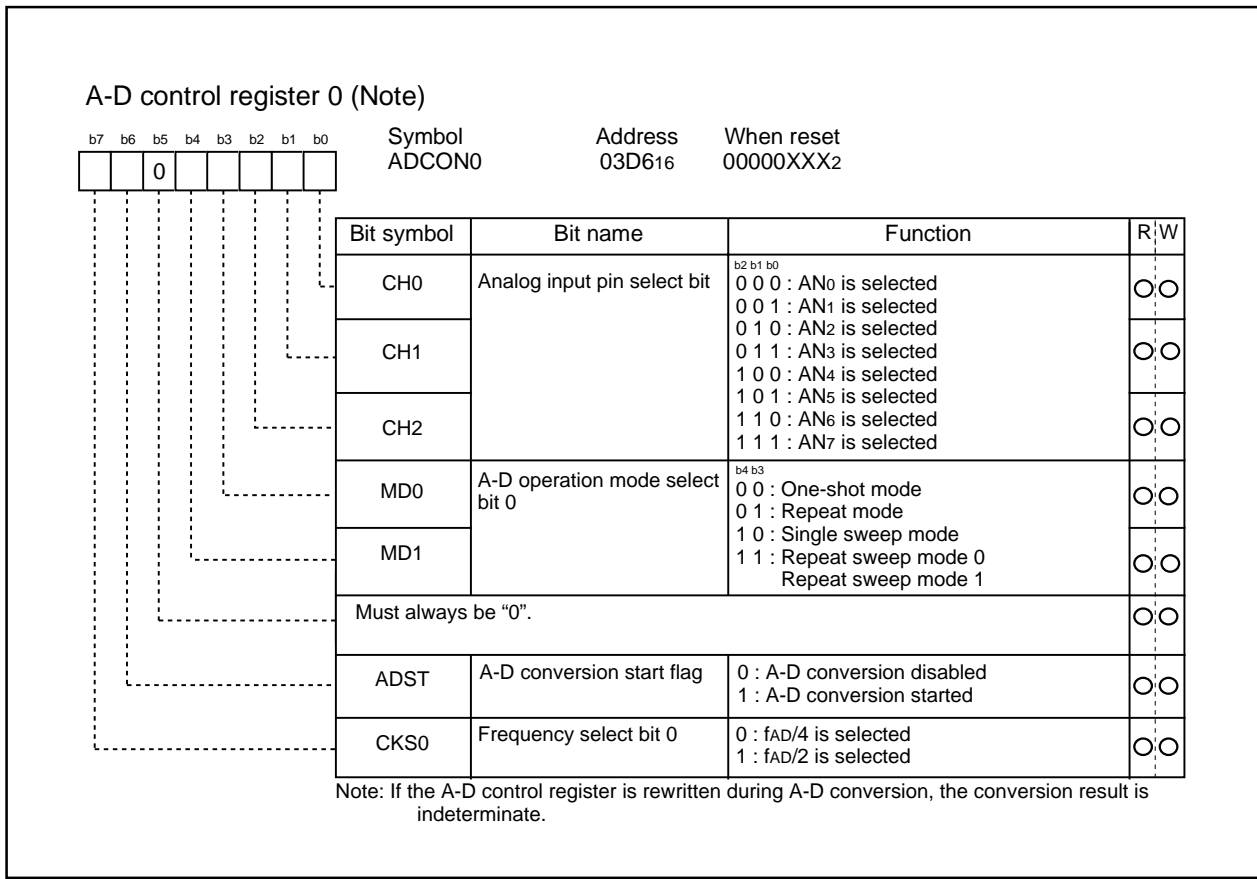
A-D control register 0 (Note)

b7 b6 b5 b4 b3 b2 b1 b0

0

Symbol
ADCON0

Address
$03D6_{16}$

When reset
$00000XXX_2$

| Bit symbol | Bit name | Function | R | W |
|---|---|---|---|---|
| CH0 | Analog input pin select bit | b2 b1 b0<br>0 0 0 : $AN_0$ is selected<br>0 0 1 : $AN_1$ is selected | ○ | ○ |
| CH1 | | 0 1 0 : $AN_2$ is selected<br>0 1 1 : $AN_3$ is selected<br>1 0 0 : $AN_4$ is selected | ○ | ○ |
| CH2 | | 1 0 1 : $AN_5$ is selected<br>1 1 0 : $AN_6$ is selected<br>1 1 1 : $AN_7$ is selected | ○ | ○ |
| MD0 | A-D operation mode select bit 0 | b4 b3<br>0 0 : One-shot mode<br>0 1 : Repeat mode | ○ | ○ |
| MD1 | | 1 0 : Single sweep mode<br>1 1 : Repeat sweep mode 0<br>Repeat sweep mode 1 | ○ | ○ |
| Must always be “0”. | | | ○ | ○ |
| ADST | A-D conversion start flag | 0 : A-D conversion disabled<br>1 : A-D conversion started | ○ | ○ |
| CKS0 | Frequency select bit 0 | 0 : $f_{AD}/4$ is selected<br>1 : $f_{AD}/2$ is selected | ○ | ○ |

Note: If the A-D control register is rewritten during A-D conversion, the conversion result is indeterminate.